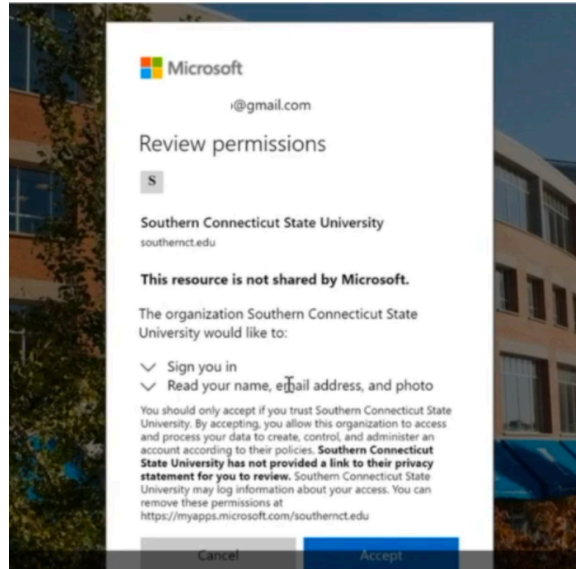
Microsoft

)@gmail.com

Review permissions

S

Southern Connecticut State University
southernct.edu

This resource is not shared by Microsoft.

The organization Southern Connecticut State University would like to:

Sign you in
Read your name, email address, and photo

You should only accept if you trust Southern Connecticut State University. By accepting, you allow this organization to access and process your data to create, control, and administer an account according to their policies. Southern Connecticut State University has not provided a link to their privacy statement for you to review. Southern Connecticut State University may log information about your access. You can remove these permissions at https://myapps.microsoft.com/southernct.edu

Cancel

Accept